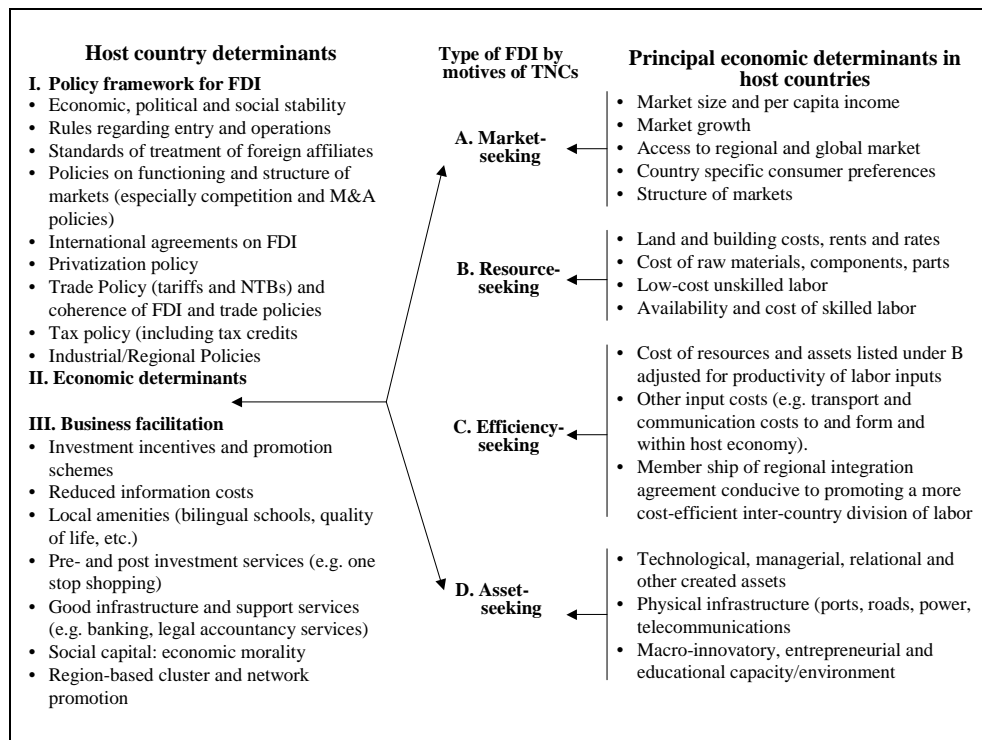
**Host country determinants**

**I. Policy framework for FDI**
- Economic, political and social stability
- Rules regarding entry and operations
- Standards of treatment of foreign affiliates
- Policies on functioning and structure of markets (especially competition and M&A policies)
- International agreements on FDI
- Privatization policy
- Trade Policy (tariffs and NTBs) and coherence of FDI and trade policies
- Tax policy (including tax credits
- Industrial/Regional Policies

**II. Economic determinants**

**III. Business facilitation**
- Investment incentives and promotion schemes
- Reduced information costs
- Local amenities (bilingual schools, quality of life, etc.)
- Pre- and post investment services (e.g. one stop shopping)
- Good infrastructure and support services (e.g. banking, legal accountancy services)
- Social capital: economic morality
- Region-based cluster and network promotion

**Type of FDI by motives of TNCs**

**Principal economic determinants in host countries**

**A. Market-seeking**
- Market size and per capita income
- Market growth
- Access to regional and global market
- Country specific consumer preferences
- Structure of markets

**B. Resource-seeking**
- Land and building costs, rents and rates
- Cost of raw materials, components, parts
- Low-cost unskilled labor
- Availability and cost of skilled labor

**C. Efficiency-seeking**
- Cost of resources and assets listed under B adjusted for productivity of labor inputs
- Other input costs (e.g. transport and communication costs to and form and within host economy).
- Member ship of regional integration agreement conducive to promoting a more cost-efficient inter-country division of labor

**D. Asset-seeking**
- Technological, managerial, relational and other created assets
- Physical infrastructure (ports, roads, power, telecommunications
- Macro-innovatory, entrepreneurial and educational capacity/environment